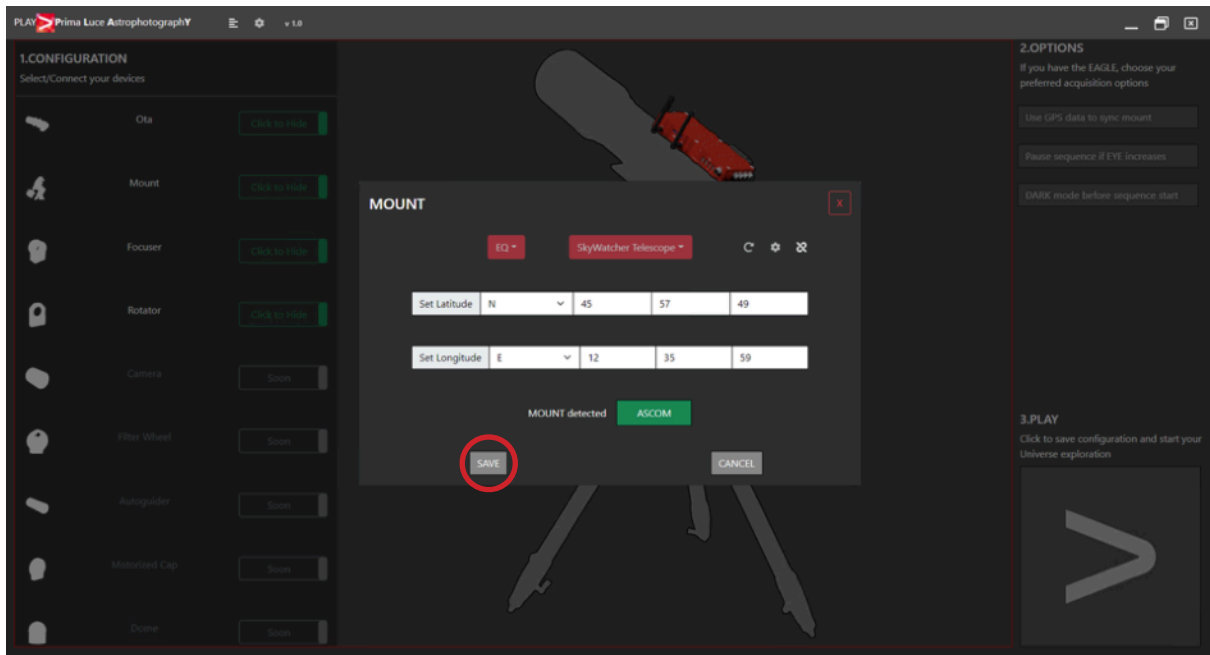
PLAY Prima Luce AstrophotographY v 1.0

1.CONFIGURATION
Select/Connect your devices

Ota Click to Hide
Mount Click to Hide
Focuser Click to Hide
Rotator Click to Hide
Camera Soon
Filter Wheel Soon
Autoguider Soon
Motorized Cap Soon
Dome Soon

MOUNT
X
EQ SkyWatcher Telescope
Set Latitude N 45 57 49
Set Longitude E 12 35 59
MOUNT detected ASCOM
SAVE CANCEL

2.OPTIONS
If you have the EAGLE, choose your preferred acquisition options
Use GPS data to sync mount
Pause sequence if EYE increases
DARK mode before sequence start

3.PLAY
Click to save configuration and start your Universe exploration
>